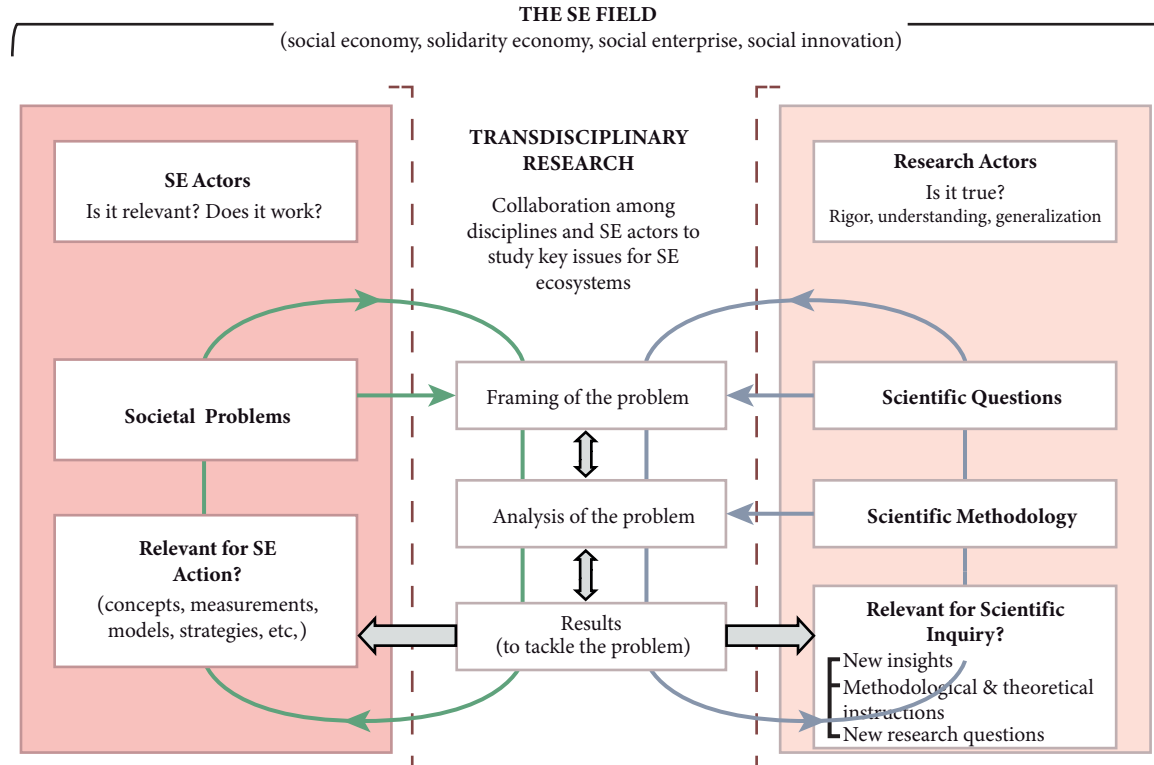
THE SE FIELD
(social economy, solidarity economy, social enterprise, social innovation)

SE Actors
Is it relevant? Does it work?

TRANSDISCIPLINARY RESEARCH

Collaboration among disciplines and SE actors to study key issues for SE ecosystems

Research Actors
Is it true?
Rigor, understanding, generalization

Societal Problems

Framing of the problem

Scientific Questions

Analysis of the problem

Scientific Methodology

Relevant for SE Action?
(concepts, measurements, models, strategies, etc,)

Results
(to tackle the problem)

Relevant for Scientific Inquiry?
New insights
Methodological & theoretical instructions
New research questions